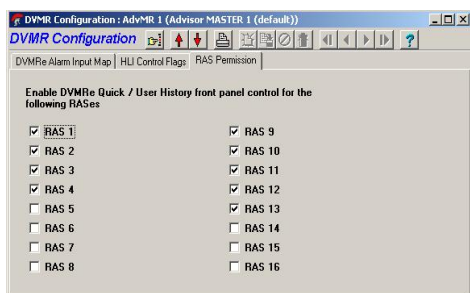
DVMR Configuration : AdvMR 1 (Advisor MASTER 1 (default))

DVMR Configuration

?

DVMRe Alarm Input Map | HLI Control Flags | RAS Permission

Enable DVMRe Quick / User History front panel control for the following RASes

☑ RAS 1
☑ RAS 2
☑ RAS 3
☑ RAS 4
☐ RAS 5
☐ RAS 6
☐ RAS 7
☐ RAS 8

☑ RAS 9
☑ RAS 10
☑ RAS 11
☑ RAS 12
☑ RAS 13
☐ RAS 14
☐ RAS 15
☐ RAS 16